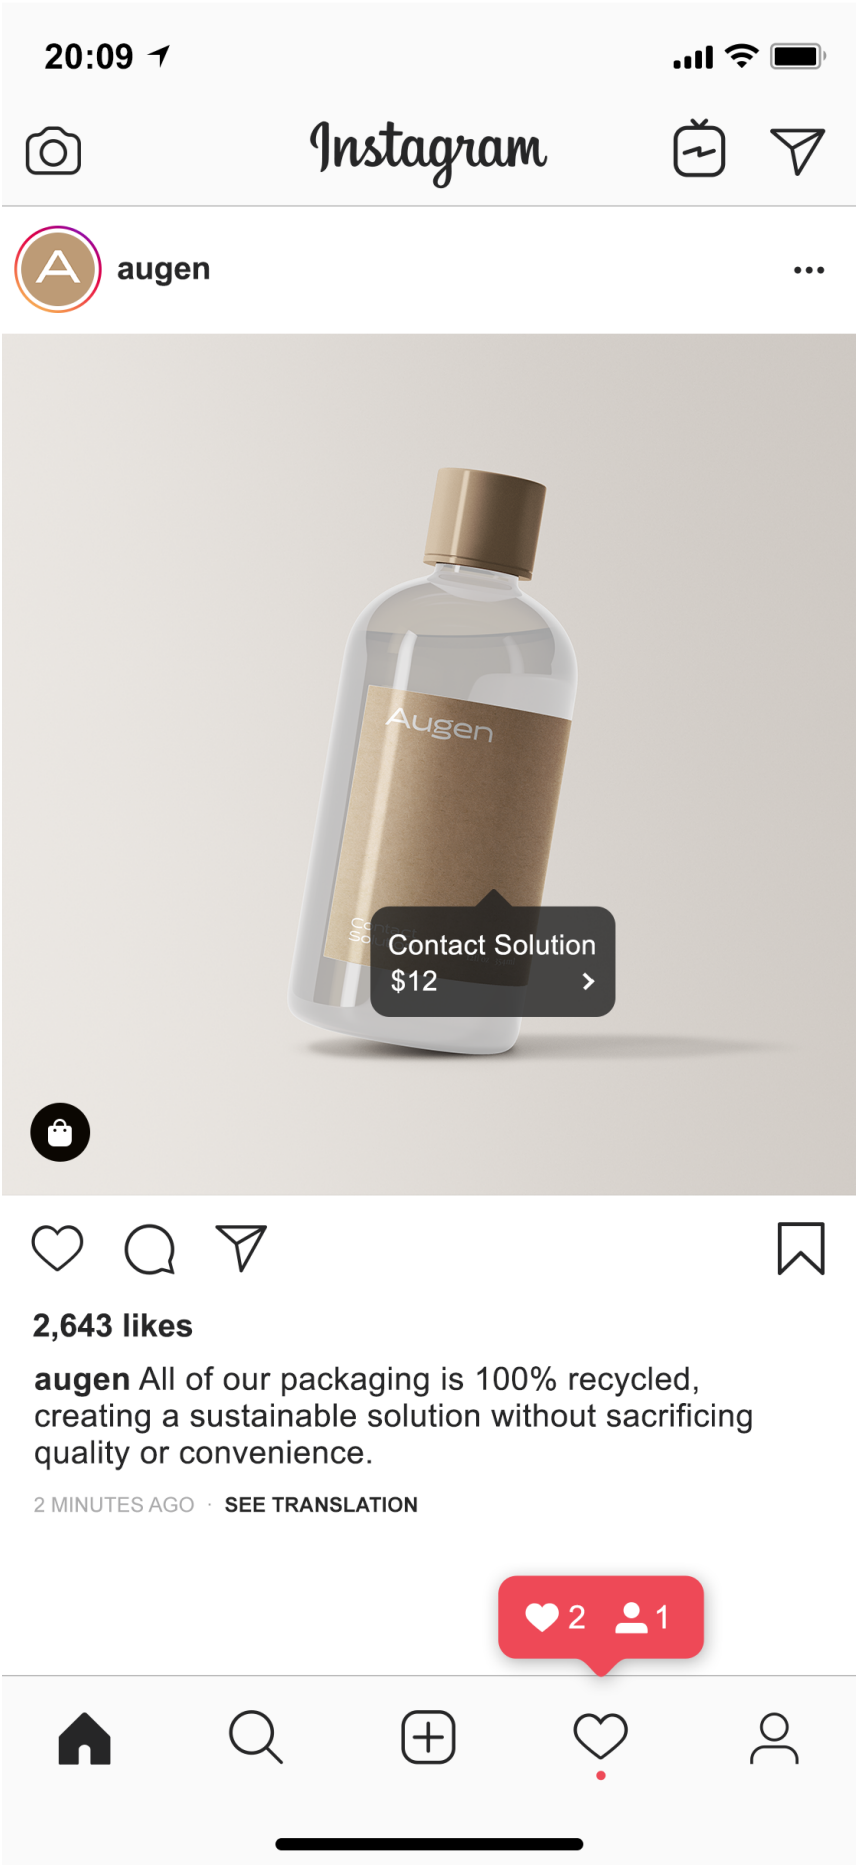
20:09

Instagram

A augen ...

Augen

Contact Solution
$12 >

2,643 likes

augen All of our packaging is 100% recycled, creating a sustainable solution without sacrificing quality or convenience.

2 MINUTES AGO · SEE TRANSLATION

2 1